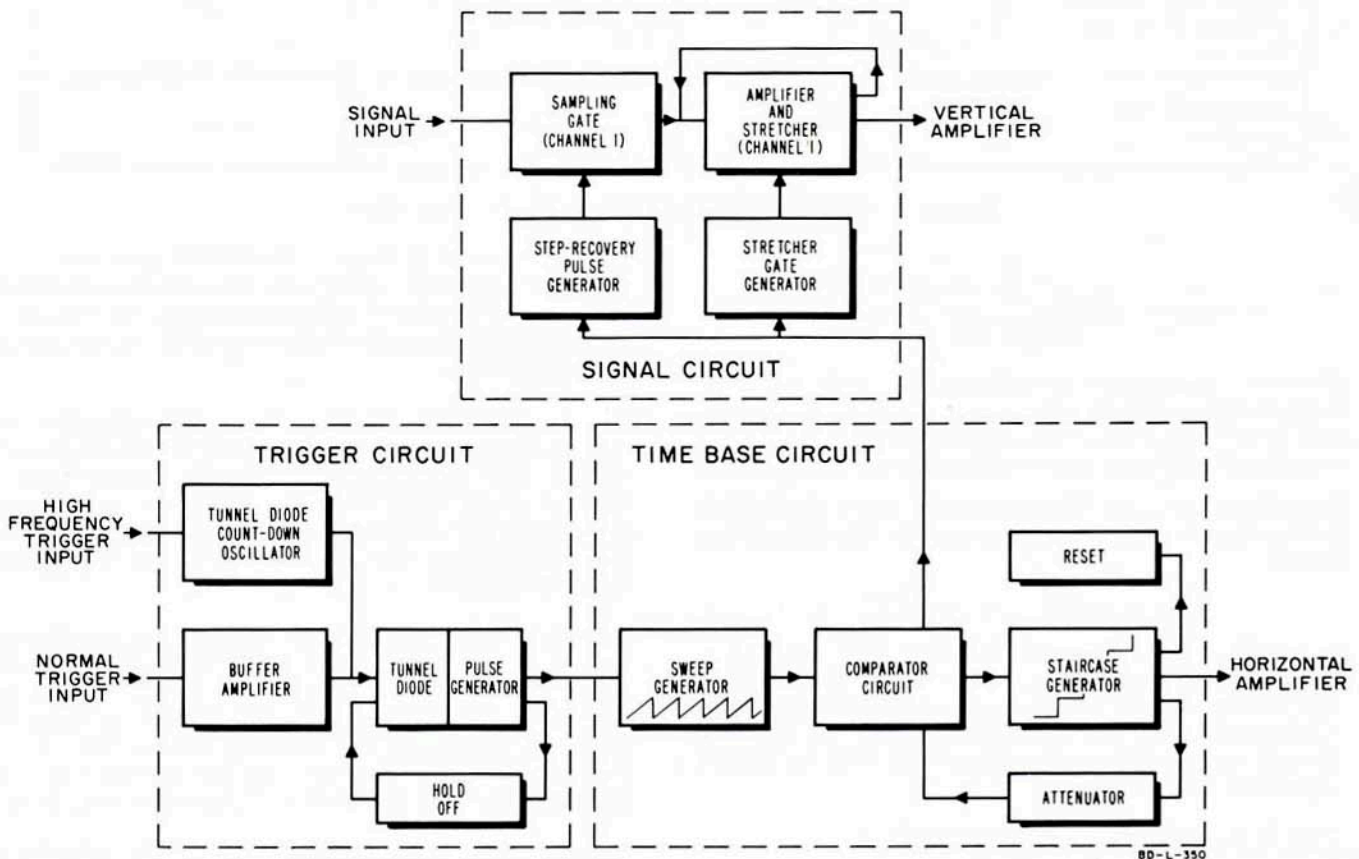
SIGNAL INPUT

SAMPLING GATE (CHANNEL I)

AMPLIFIER AND STRETCHER (CHANNEL I)

VERTICAL AMPLIFIER

STEP-RECOVERY PULSE GENERATOR

STRETCHER GATE GENERATOR

SIGNAL CIRCUIT

TRIGGER CIRCUIT

TIME BASE CIRCUIT

HIGH FREQUENCY TRIGGER INPUT

TUNNEL DIODE COUNT-DOWN OSCILLATOR

RESET

NORMAL TRIGGER INPUT

BUFFER AMPLIFIER

TUNNEL DIODE

PULSE GENERATOR

SWEEP GENERATOR

COMPARATOR CIRCUIT

STAIRCASE GENERATOR

HORIZONTAL AMPLIFIER

HOLD OFF

ATTENUATOR

8D-L-350